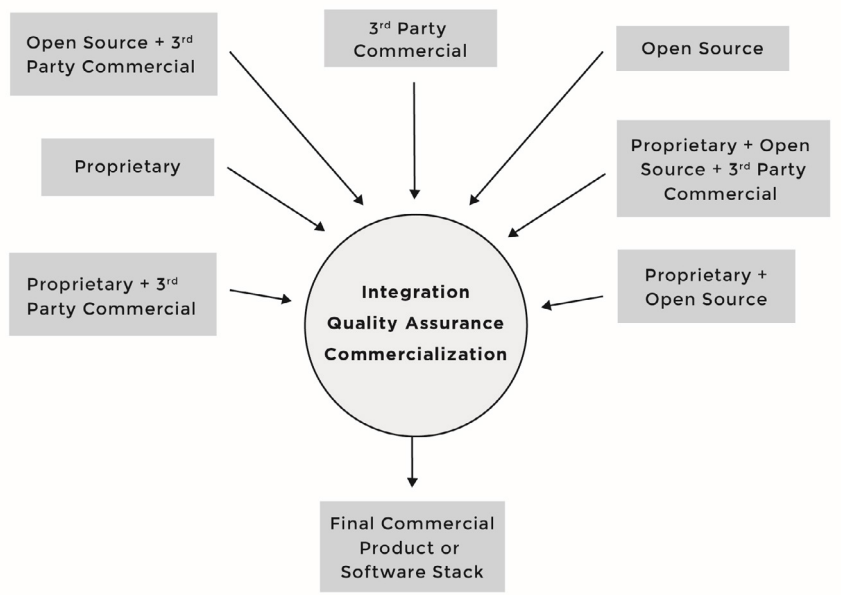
Open Source + 3$^{rd}$ Party Commercial

3$^{rd}$ Party Commercial

Open Source

Proprietary

Proprietary + Open Source + 3$^{rd}$ Party Commercial

Proprietary + 3$^{rd}$ Party Commercial

Integration
Quality Assurance
Commercialization

Proprietary + Open Source

Final Commercial Product or Software Stack